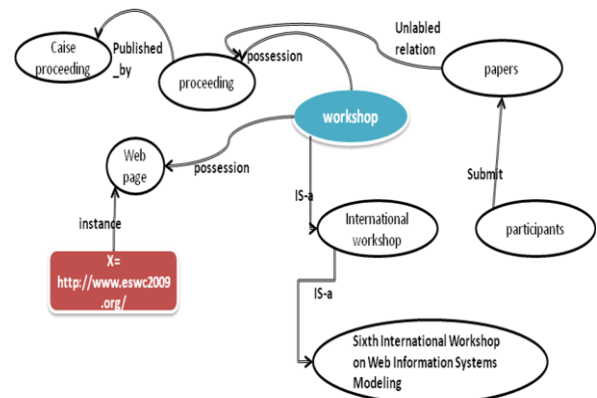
Caise proceeding

Published _by

proceeding

possession

Unlabled relation

papers

workshop

Web page

possession

IS-a

Submit

instance

International workshop

participants

X= http://www.eswc2009.org/

IS-a

Sixth International Workshop on Web Information Systems Modeling